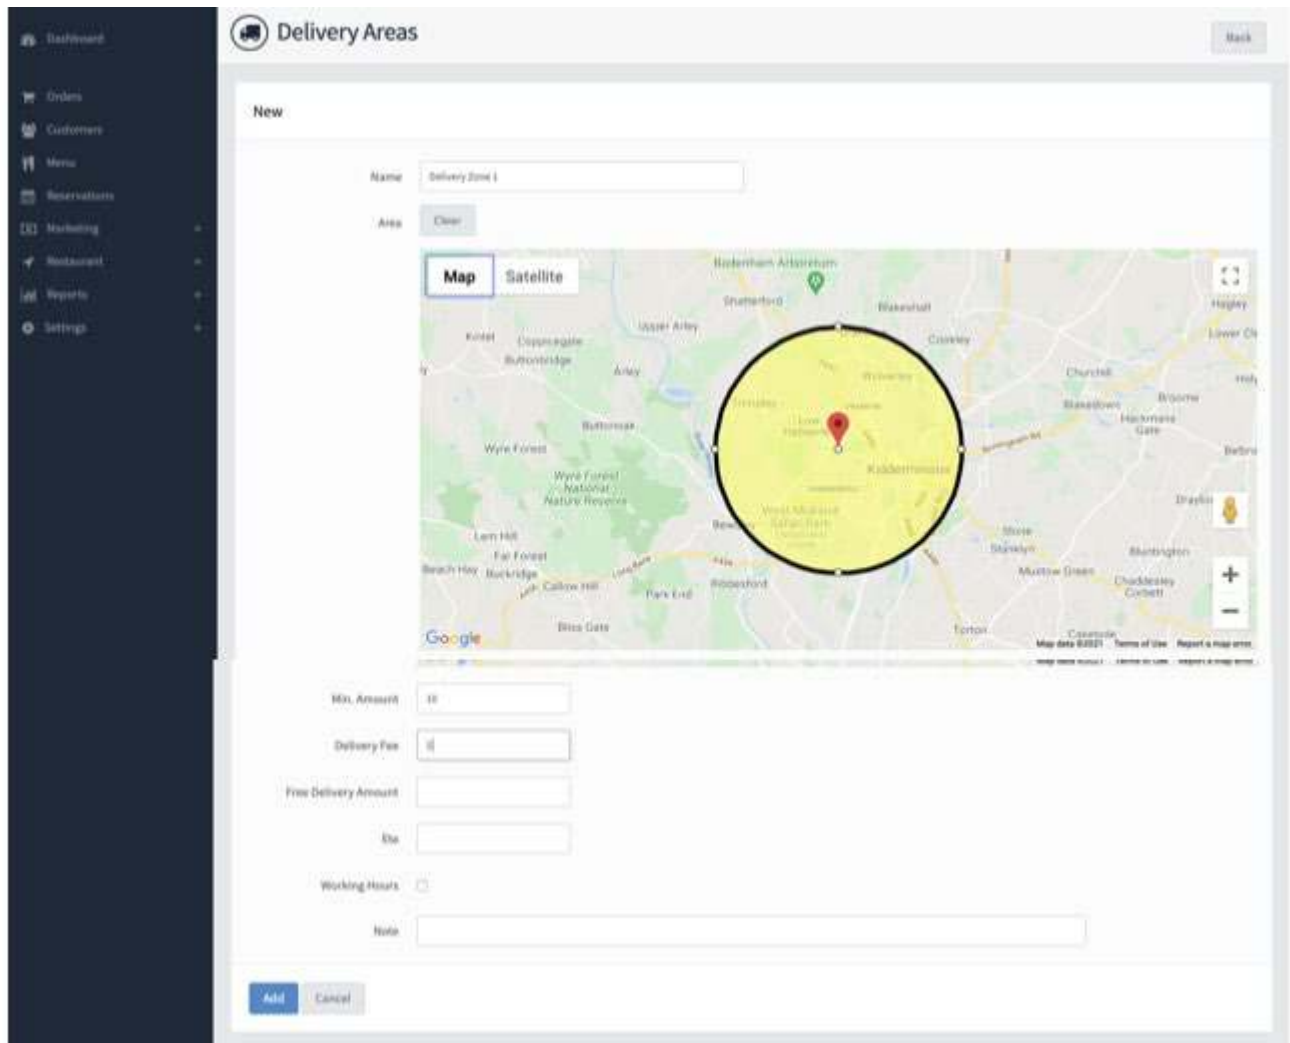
Dashboard

Orders
Customers
Menu
Reservations
Marketing
Restaurant
Reports
Settings

Delivery Areas

Back

New

Name Delivery Zone 1

Area Clear

Map Satellite

Bodenham Arboretum
Shatterford
Blakeshall
Hagley
Lower Cl
Upper Arley
Kinlet
Cookley
Button Oak
Buttonbridge
Arley
Churchill
Broome
Blakedown
Hackmans Gate
Wolverley
Kidderminster
Wyre Forest
Wyre Forest National Nature Reserve
Bewdley
West Midland Safari Park
Drayton
Stone
Lem Hill
Far Forest
Heightington
Mustow Green
Chaddesley Corbett
Callow Hill
Park End
Ribbesford
Bliss Gate
Torton
Google
Map data ©2021 Terms of Use Report a map error

Min. Amount 10

Delivery Fee 0

Free Delivery Amount

Eta

Working Hours

Note

Add Cancel